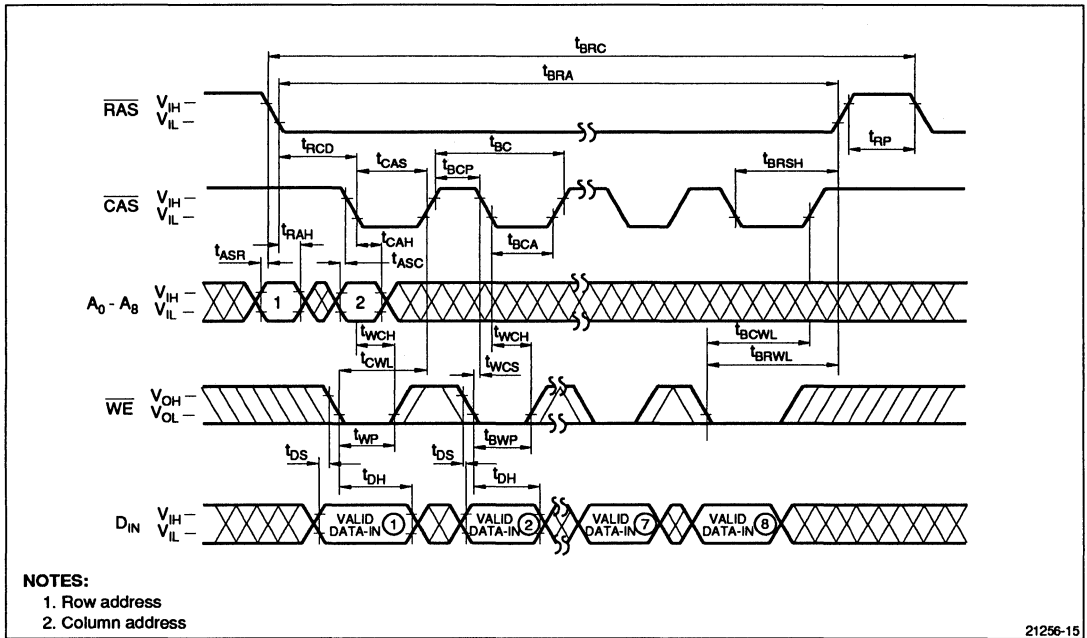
$t_{BRC}$

$t_{BRA}$

$\overline{RAS}$ $V_{IH}$ – $V_{IL}$ –

$t_{RP}$

$t_{RCD}$ $t_{CAS}$ $t_{BC}$ $t_{BCP}$ $t_{BRSH}$

$\overline{CAS}$ $V_{IH}$ – $V_{IL}$ –

$t_{RAH}$ $t_{CAH}$ $t_{BCA}$

$t_{ASR}$ $t_{ASC}$

$A_0$ - $A_8$ $V_{IH}$ – $V_{IL}$ –

1 2

$t_{WCH}$ $t_{WCH}$

$t_{CWL}$ $t_{WCS}$

$t_{BCWL}$

$t_{BRWL}$

$\overline{WE}$ $V_{OH}$ – $V_{OL}$ –

$t_{WP}$ $t_{BWP}$

$t_{DS}$ $t_{DS}$

$t_{DH}$ $t_{DH}$

$D_{IN}$ $V_{IH}$ – $V_{IL}$ –

VALID DATA-IN 1

VALID DATA-IN 2

VALID DATA-IN 7

VALID DATA-IN 8

NOTES:
1. Row address
2. Column address

21256-15